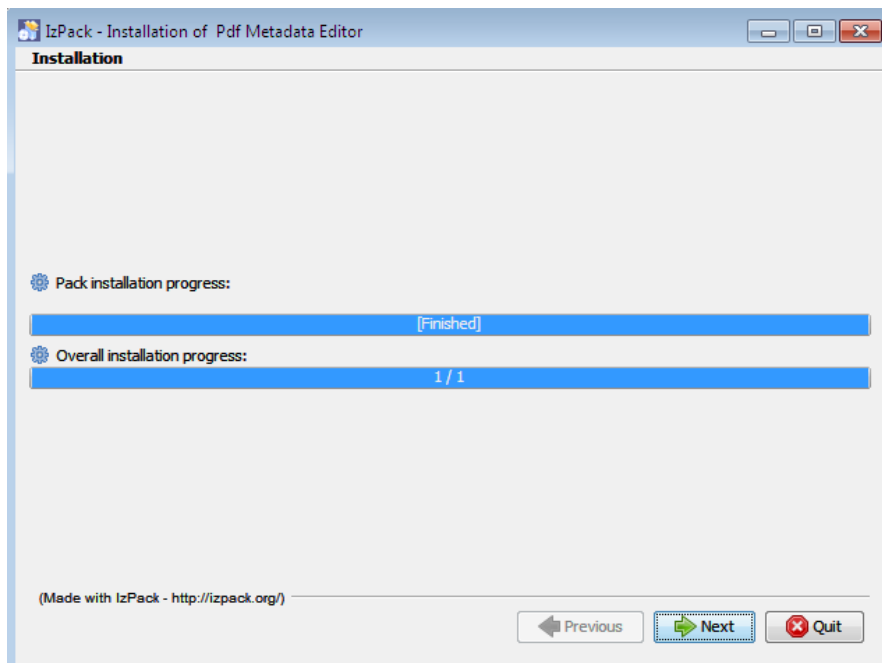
IzPack - Installation of Pdf Metadata Editor

Installation

Pack installation progress:

[Finished]

Overall installation progress:

1 / 1

(Made with IzPack - http://izpack.org/)

Previous

Next

Quit